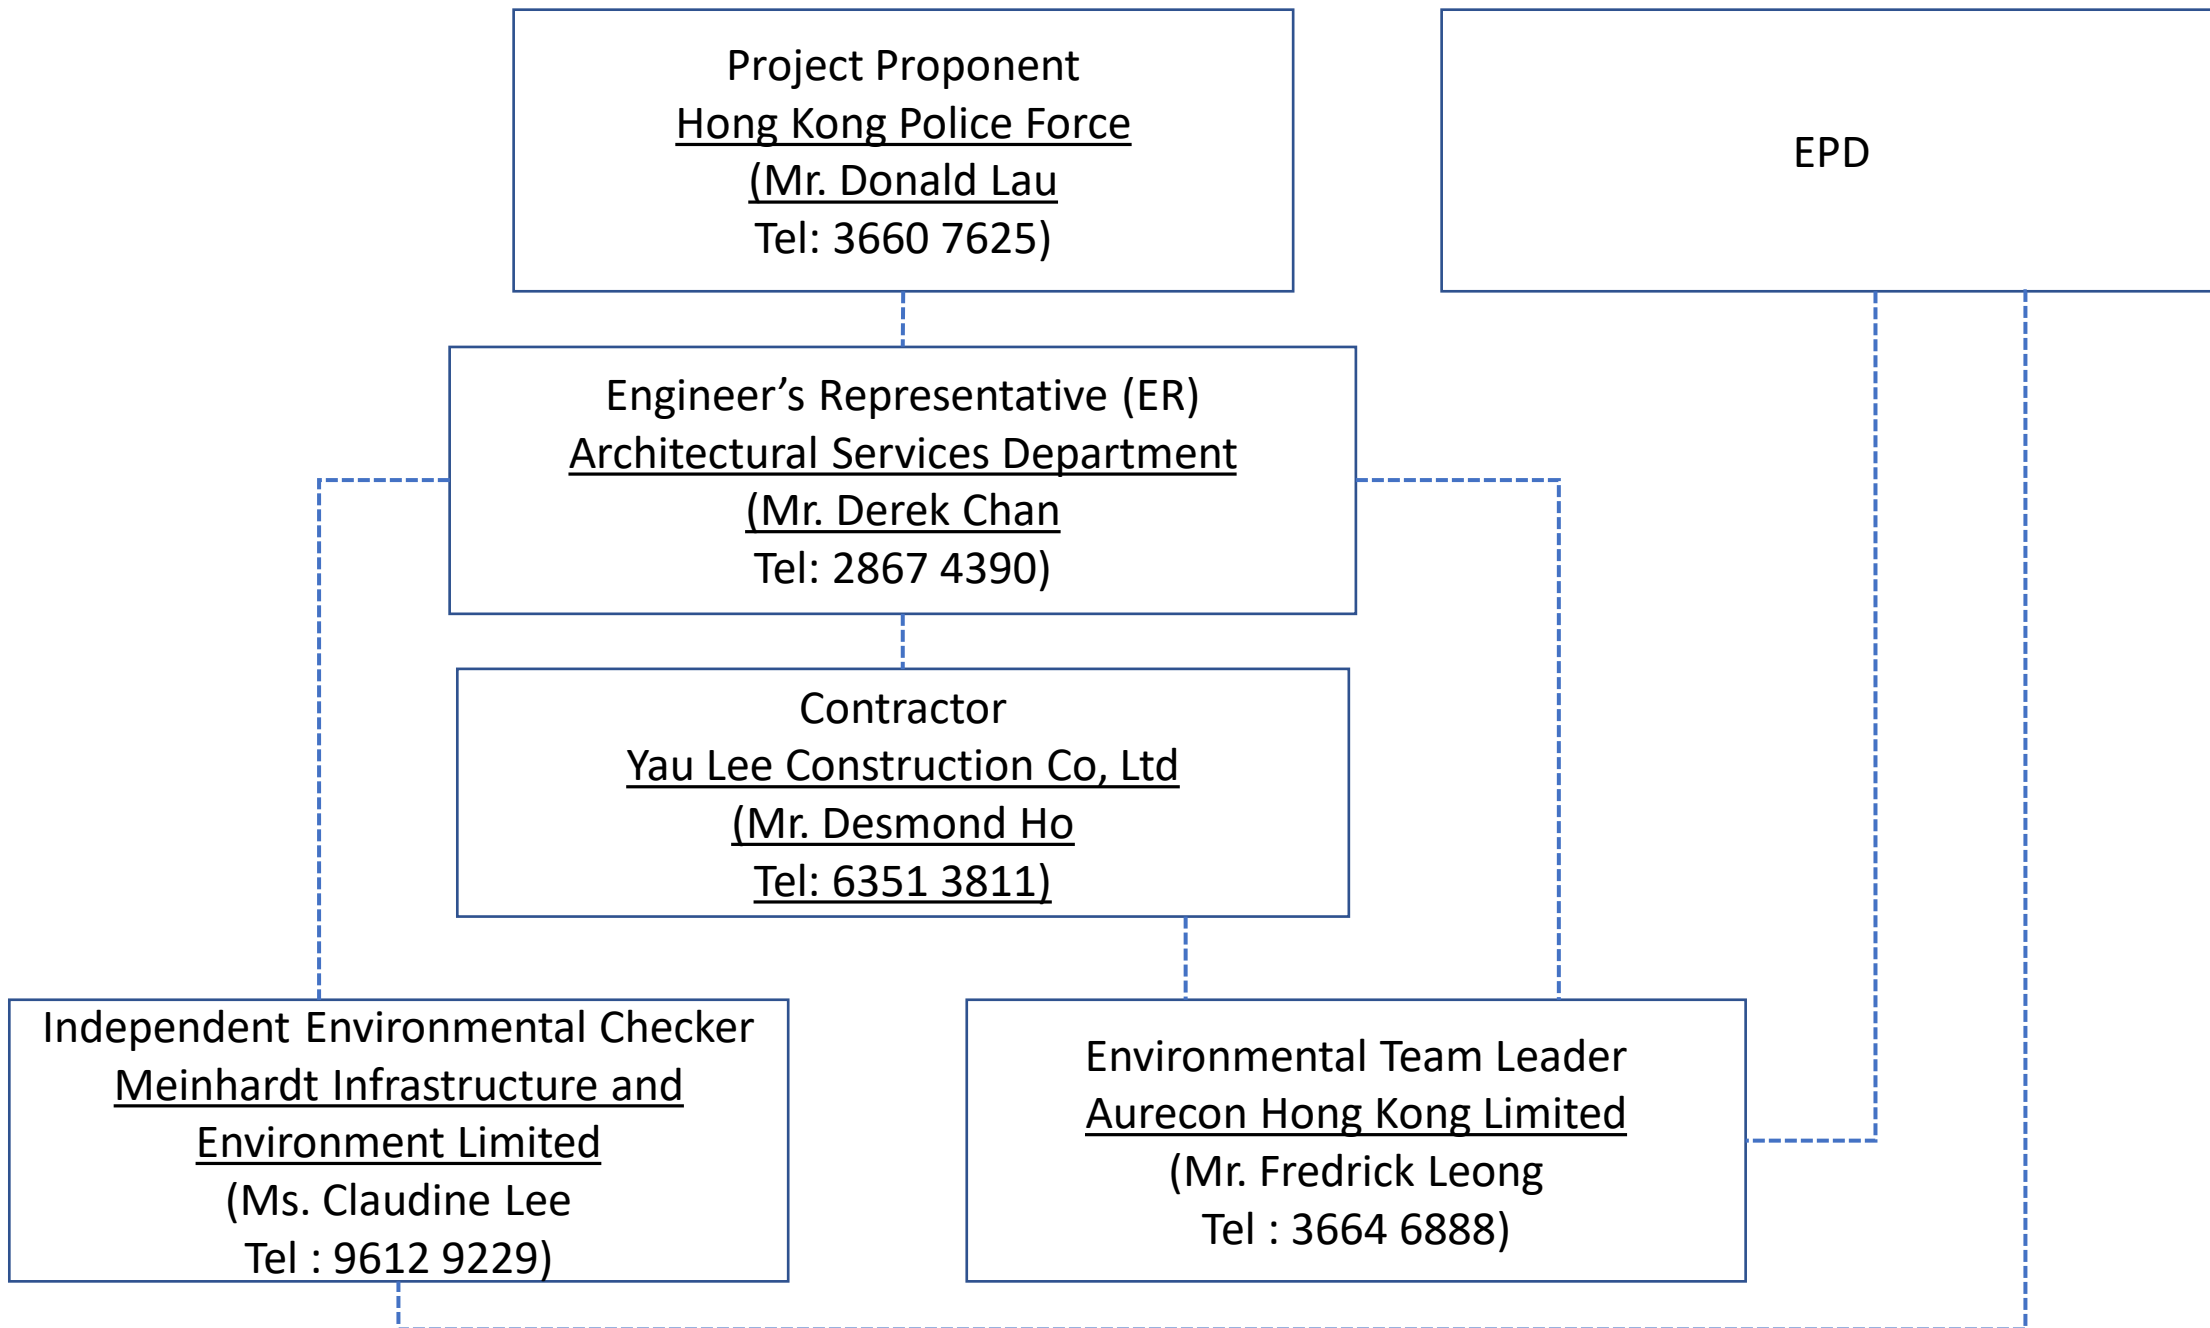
Project Proponent
Hong Kong Police Force
(Mr. Donald Lau
Tel: 3660 7625)

EPD

Engineer's Representative (ER)
Architectural Services Department
(Mr. Derek Chan
Tel: 2867 4390)

Contractor
Yau Lee Construction Co, Ltd
(Mr. Desmond Ho
Tel: 6351 3811)

Independent Environmental Checker
Meinhardt Infrastructure and Environment Limited
(Ms. Claudine Lee
Tel : 9612 9229)

Environmental Team Leader
Aurecon Hong Kong Limited
(Mr. Fredrick Leong
Tel : 3664 6888)